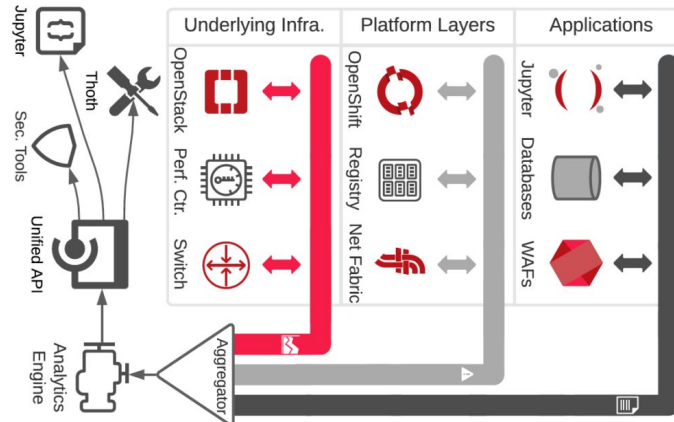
Underlying Infra.

Platform Layers

Applications

OpenStack

Perf. Ctr.

Switch

OpenShift

Registry

Net Fabric

Jupyter

Databases

WAFs

Jupyter

Thoth

Sec. Tools

Unified API

Analytics Engine

Aggregator